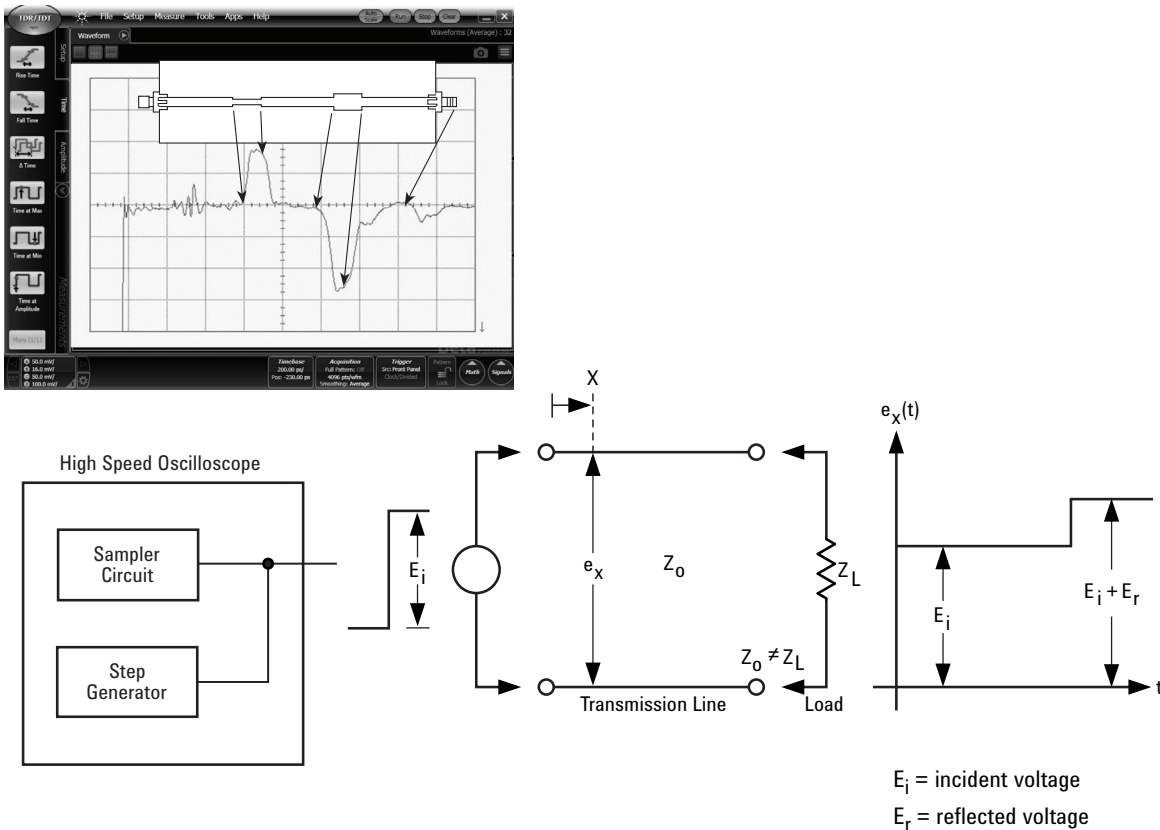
TDR/TDT File Setup Measure Tools Apps Help
Auto Scale Run Stop Clear
Waveform
Waveforms (Average) : 32
Setup
Time
Amplitude
Measurements
Rise Time
Fall Time
Δ Time
Time at Max
Time at Min
Time at Amplitude
More (1/2)
50.0 mV/
16.0 mV/
50.0 mV/
100.0 mV/
Timebase 200.00 ps/ Pos: -230.00 ps
Acquisition Full Pattern: Off 4096 pts/wfm Smoothing: Average
Trigger Src: Front Panel Clock/Divided
Pattern Lock
Math
Signals

X
High Speed Oscilloscope
Sampler Circuit
Step Generator
$E_i$
$e_x$
$Z_o$
$Z_L$
$Z_o \neq Z_L$
Transmission Line
Load
$e_x(t)$
$E_i$
$E_i + E_r$
t

$E_i$ = incident voltage
$E_r$ = reflected voltage